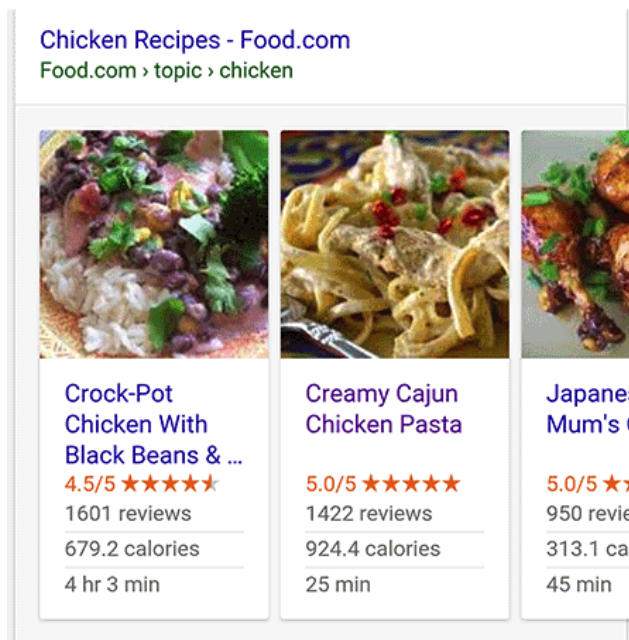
Chicken Recipes - Food.com
Food.com › topic › chicken

Crock-Pot Chicken With Black Beans & ...
4.5/5 ★★★★★
1601 reviews
679.2 calories
4 hr 3 min

Creamy Cajun Chicken Pasta
5.0/5 ★★★★★
1422 reviews
924.4 calories
25 min

Japanes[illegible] Mum's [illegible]
5.0/5 ★★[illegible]
950 revie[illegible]
313.1 ca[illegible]
45 min